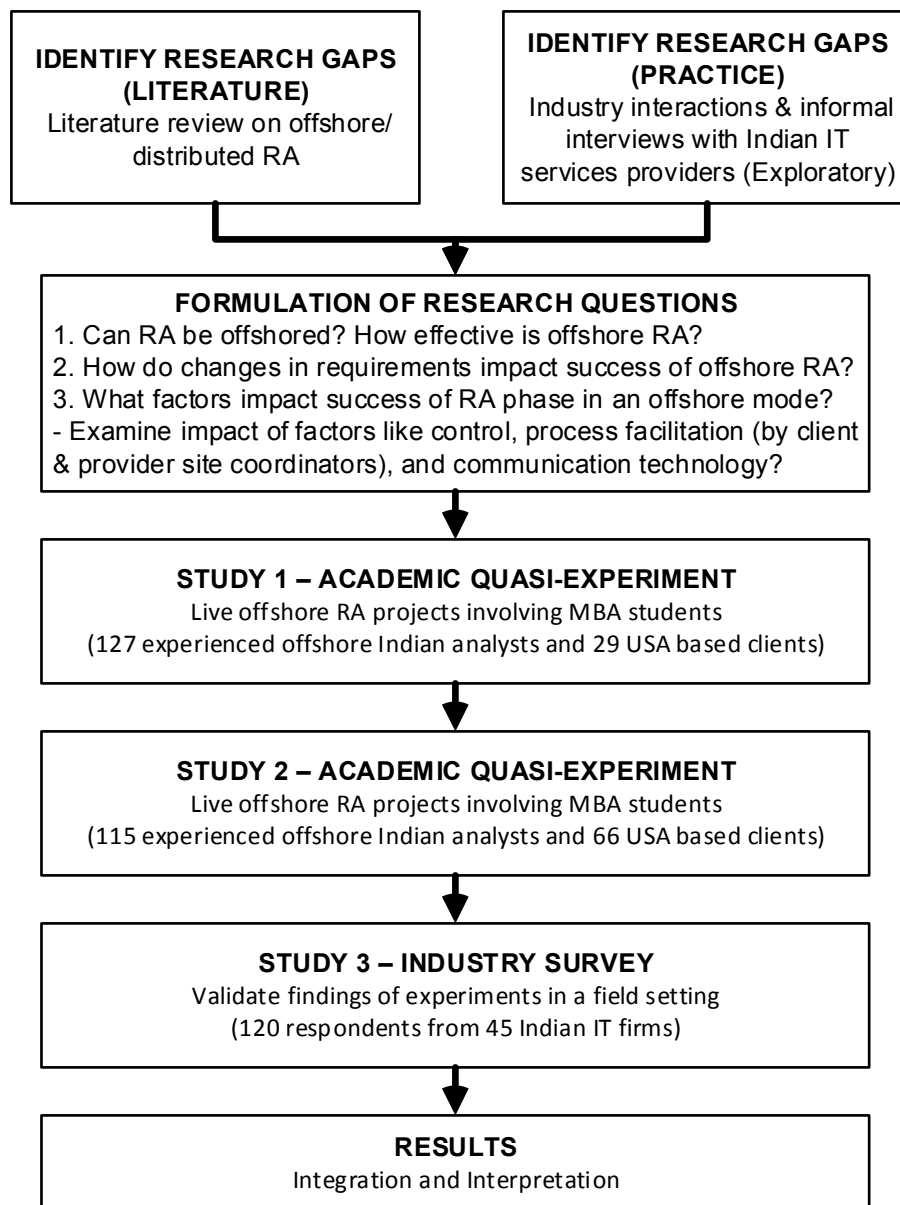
IDENTIFY RESEARCH GAPS (LITERATURE)
Literature review on offshore/ distributed RA

IDENTIFY RESEARCH GAPS (PRACTICE)
Industry interactions & informal interviews with Indian IT services providers (Exploratory)

FORMULATION OF RESEARCH QUESTIONS
1. Can RA be offshored? How effective is offshore RA?
2. How do changes in requirements impact success of offshore RA?
3. What factors impact success of RA phase in an offshore mode?
- Examine impact of factors like control, process facilitation (by client & provider site coordinators), and communication technology?

STUDY 1 – ACADEMIC QUASI-EXPERIMENT
Live offshore RA projects involving MBA students
(127 experienced offshore Indian analysts and 29 USA based clients)

STUDY 2 – ACADEMIC QUASI-EXPERIMENT
Live offshore RA projects involving MBA students
(115 experienced offshore Indian analysts and 66 USA based clients)

STUDY 3 – INDUSTRY SURVEY
Validate findings of experiments in a field setting
(120 respondents from 45 Indian IT firms)

RESULTS
Integration and Interpretation